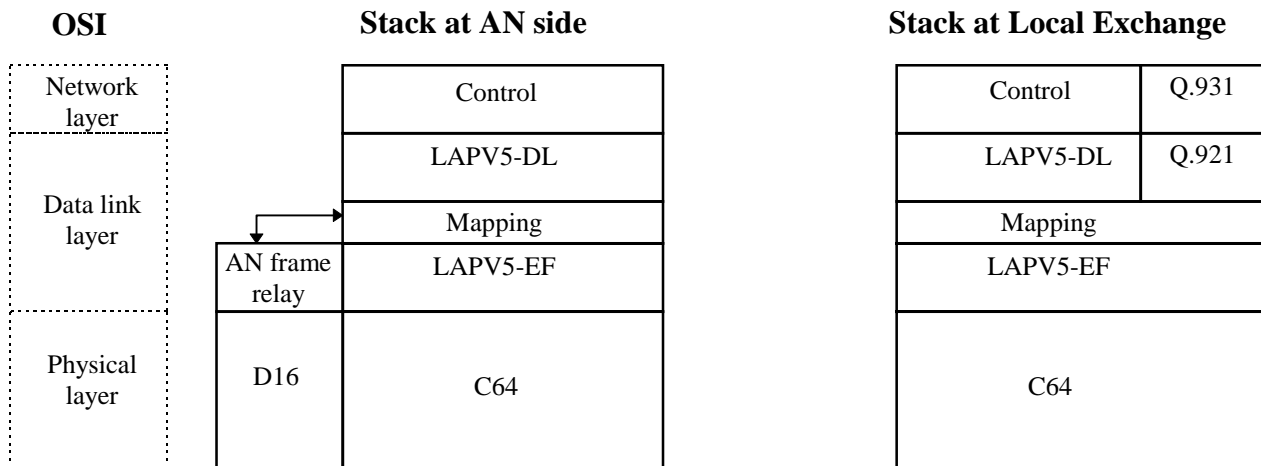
OSI

Network layer

Data link layer

Physical layer

Stack at AN side

Control

LAPV5-DL

Mapping

AN frame relay

LAPV5-EF

D16

C64

Stack at Local Exchange

Control

Q.931

LAPV5-DL

Q.921

Mapping

LAPV5-EF

C64